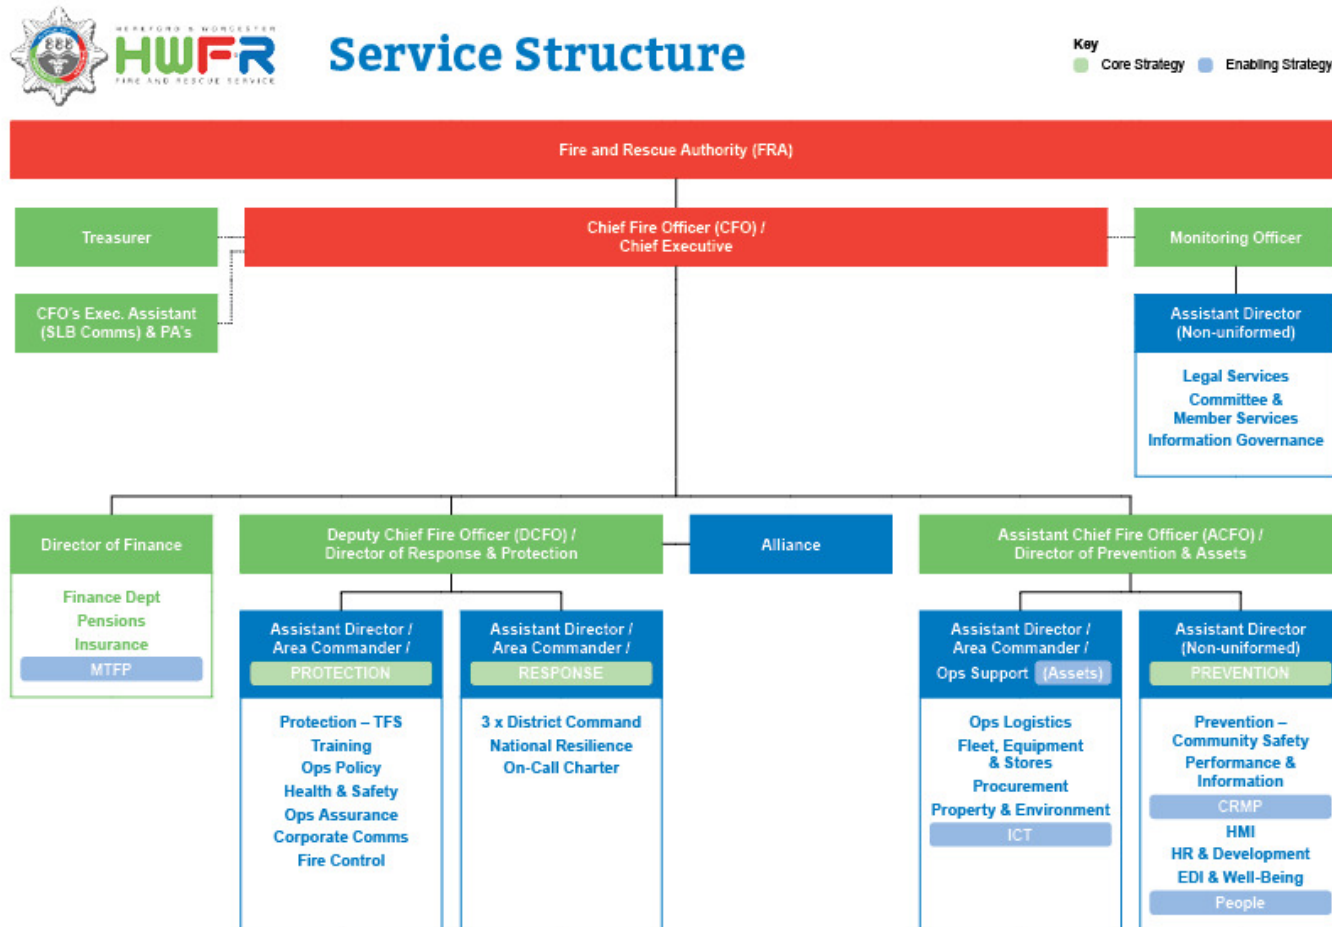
HEREFORD & WORCESTER
HWFR
FIRE AND RESCUE SERVICE

Service Structure

Key
Core Strategy
Enabling Strategy

Fire and Rescue Authority (FRA)

Treasurer

Chief Fire Officer (CFO) / Chief Executive

Monitoring Officer

CFO's Exec. Assistant (SLB Comms) & PA's

Assistant Director (Non-uniformed)

Legal Services
Committee & Member Services
Information Governance

Director of Finance

Finance Dept
Pensions
Insurance
MTFP

Deputy Chief Fire Officer (DCFO) / Director of Response & Protection

Alliance

Assistant Chief Fire Officer (ACFO) / Director of Prevention & Assets

Assistant Director / Area Commander /
PROTECTION

Protection – TFS
Training
Ops Policy
Health & Safety
Ops Assurance
Corporate Comms
Fire Control

Assistant Director / Area Commander /
RESPONSE

3 x District Command
National Resilience
On-Call Charter

Assistant Director / Area Commander /
Ops Support (Assets)

Ops Logistics
Fleet, Equipment & Stores
Procurement
Property & Environment
ICT

Assistant Director (Non-uniformed)
PREVENTION

Prevention – Community Safety
Performance & Information
CRMP
HMI
HR & Development
EDI & Well-Being
People